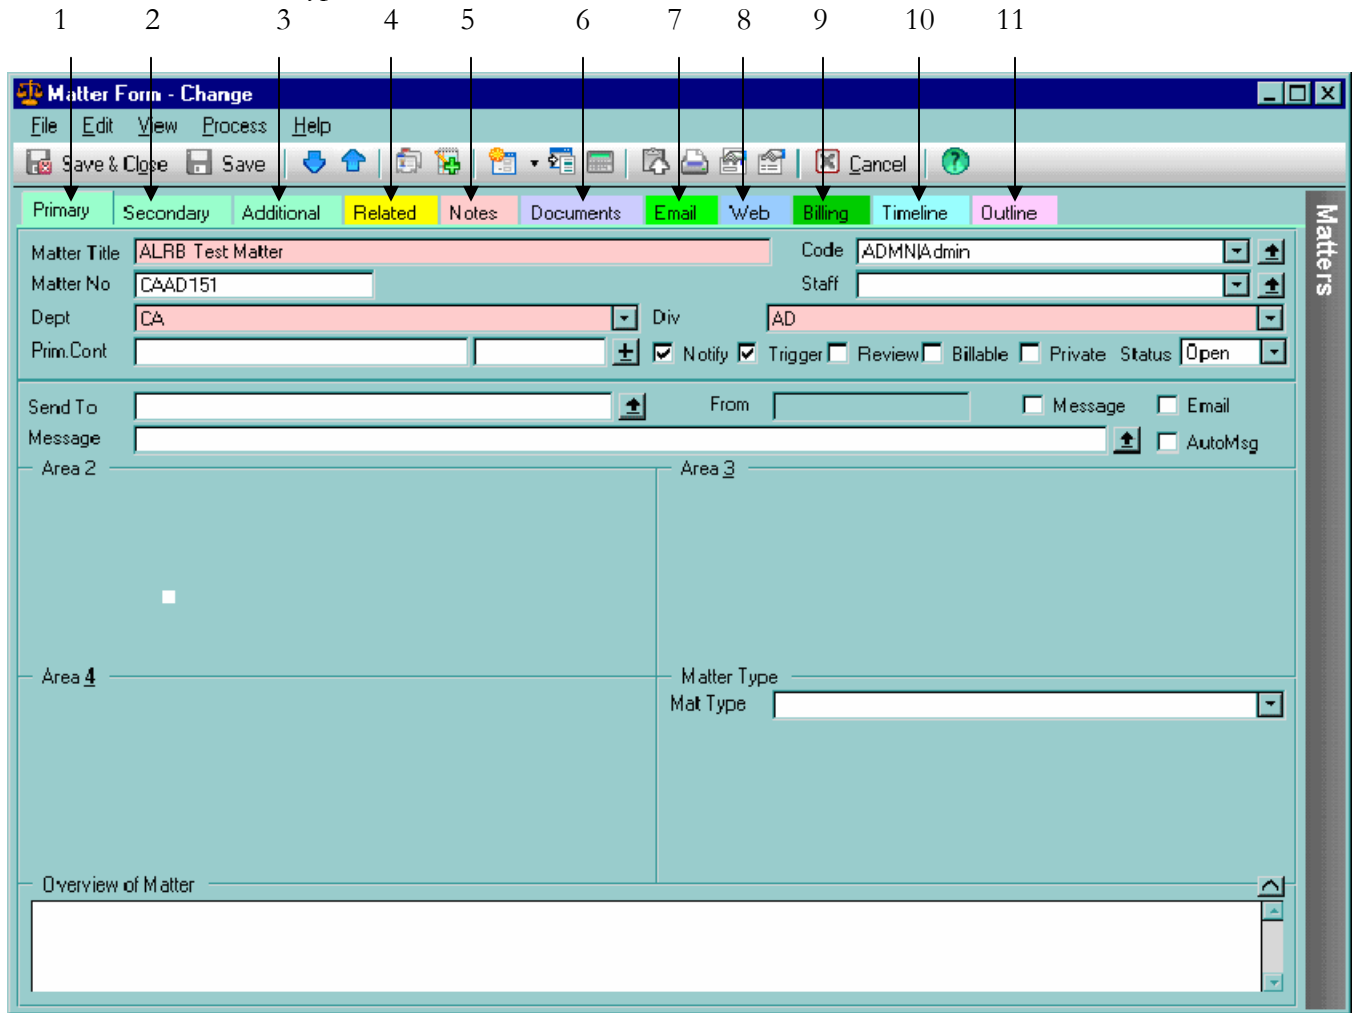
1 2 3 4 5 6 7 8 9 10 11

Matter Form - Change

File Edit View Process Help

Save & Close Save Cancel

Primary Secondary Additional Related Notes Documents Email Web Billing Timeline Outline

Matters

Matter Title ALRB Test Matter
Code ADMN|Admin
Matter No CAAD151
Staff
Dept CA
Div AD
Prim.Cont
Notify Trigger Review Billable Private Status Open

Send To
From
Message
Email
Message
AutoMsg

Area 2
Area 3
Area 4
Matter Type
Mat Type

Overview of Matter